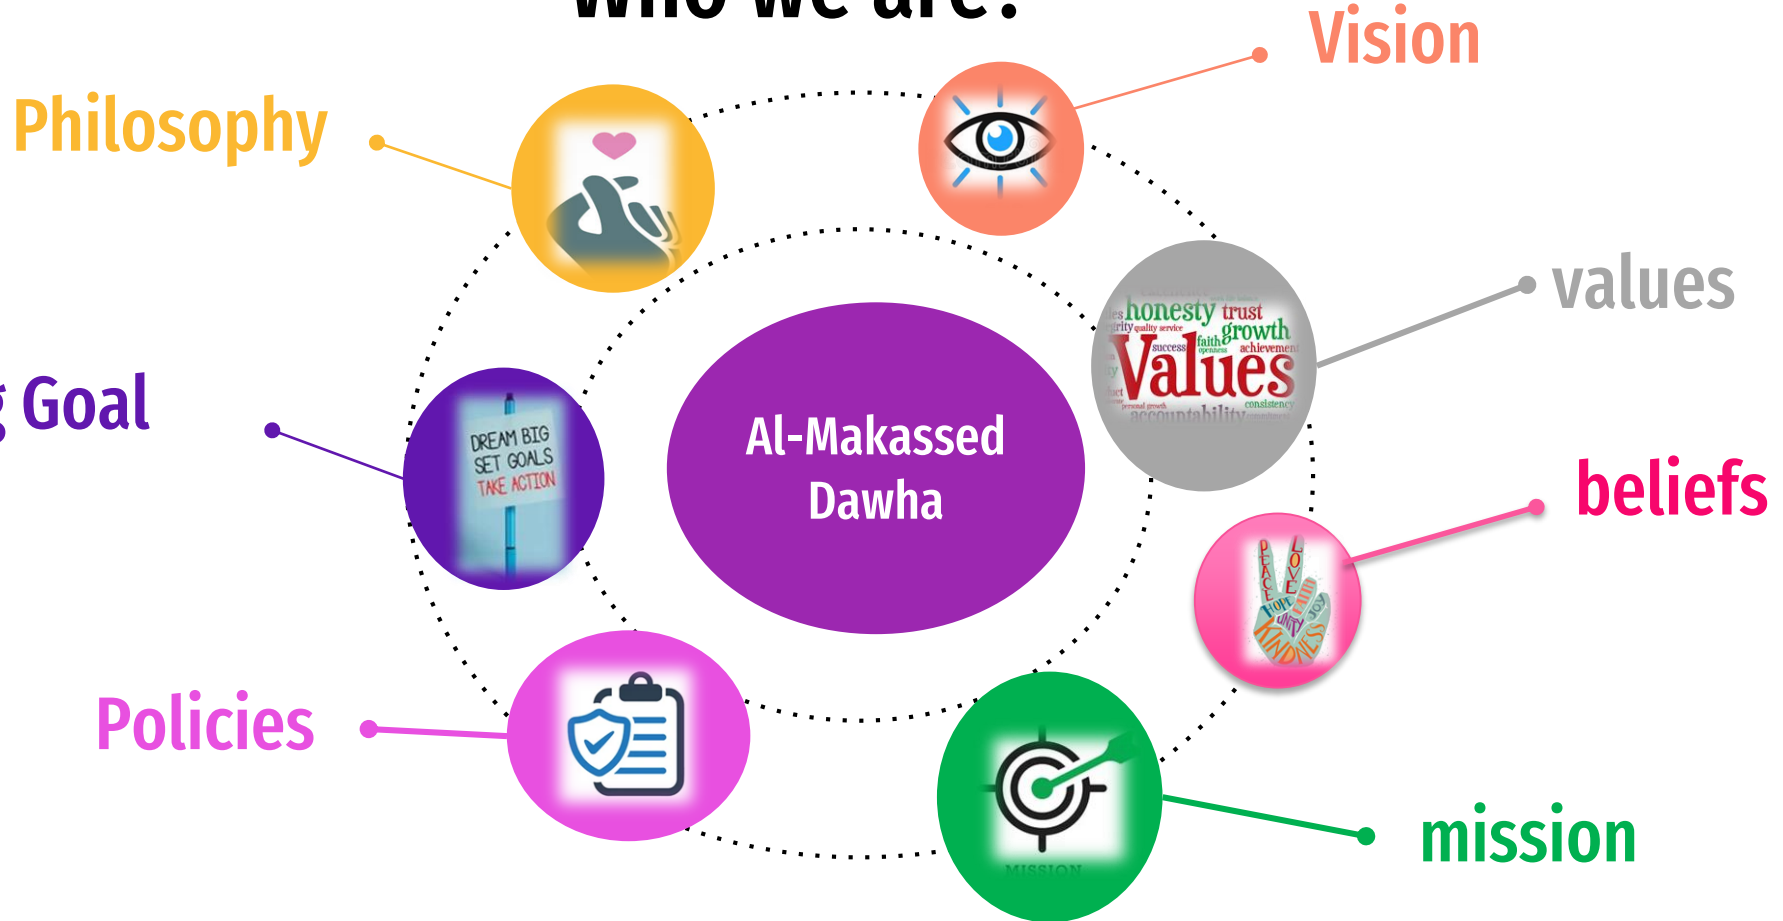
Who we are?

Vision

Philosophy

values

honesty trust growth success faith achievement Values accountability consistency

Goal

DREAM BIG SET GOALS TAKE ACTION

Al-Makassed Dawha

beliefs

PEACE LOVE HOPE UNITY JOY KINDNESS

Policies

mission

MISSION